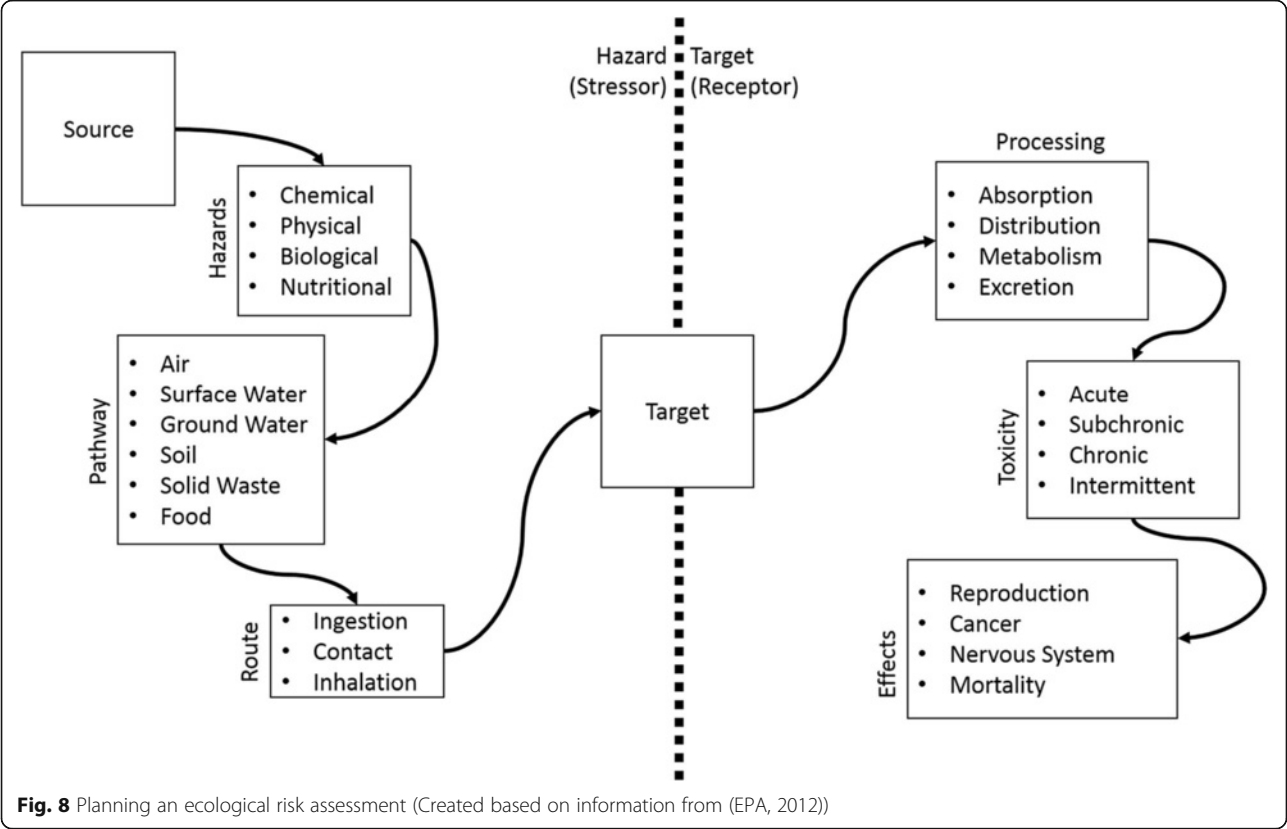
Hazard (Stressor)

Target (Receptor)

Source

Hazards
- Chemical
- Physical
- Biological
- Nutritional

Pathway
- Air
- Surface Water
- Ground Water
- Soil
- Solid Waste
- Food

Route
- Ingestion
- Contact
- Inhalation

Target

Processing
- Absorption
- Distribution
- Metabolism
- Excretion

Toxicity
- Acute
- Subchronic
- Chronic
- Intermittent

Effects
- Reproduction
- Cancer
- Nervous System
- Mortality

**Fig. 8** Planning an ecological risk assessment (Created based on information from (EPA, 2012))